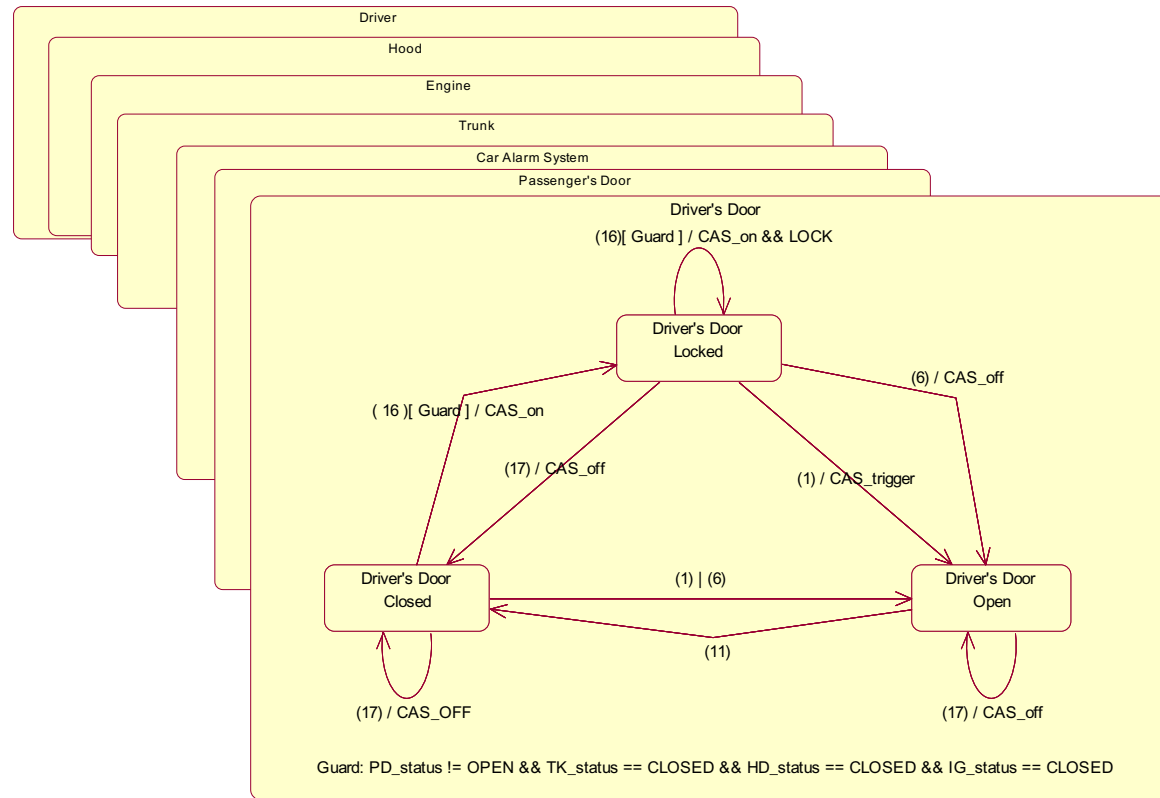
Driver

Hood

Engine

Trunk

Car Alarm System

Passenger's Door

Driver's Door

(16)[ Guard ] / CAS_on && LOCK

Driver's Door Locked

(6) / CAS_off

( 16 )[ Guard ] / CAS_on

(17) / CAS_off

(1) / CAS_trigger

Driver's Door Closed

(1) | (6)

Driver's Door Open

(11)

(17) / CAS_OFF

(17) / CAS_off

Guard: PD_status != OPEN && TK_status == CLOSED && HD_status == CLOSED && IG_status == CLOSED